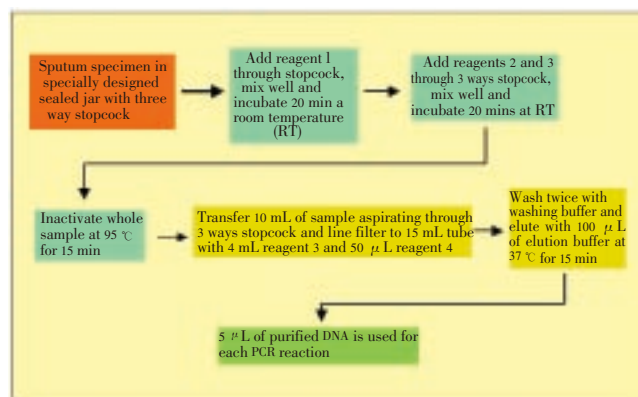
Sputum specimen in specially designed sealed jar with three way stopcock

Add reagent 1 through stopcock, mix well and incubate 20 min a room temperature (RT)

Add reagents 2 and 3 through 3 ways stopcock, mix well and incubate 20 mins at RT

Inactivate whole sample at 95 ℃ for 15 min

Transfer 10 mL of sample aspirating through 3 ways stopcock and line filter to 15 mL tube with 4 mL reagent 3 and 50 $\mu$L reagent 4

Wash twice with washing buffer and elute with 100 $\mu$L of elution buffer at 37 ℃ for 15 min

5 $\mu$L of purified DNA is used for each PCR reaction